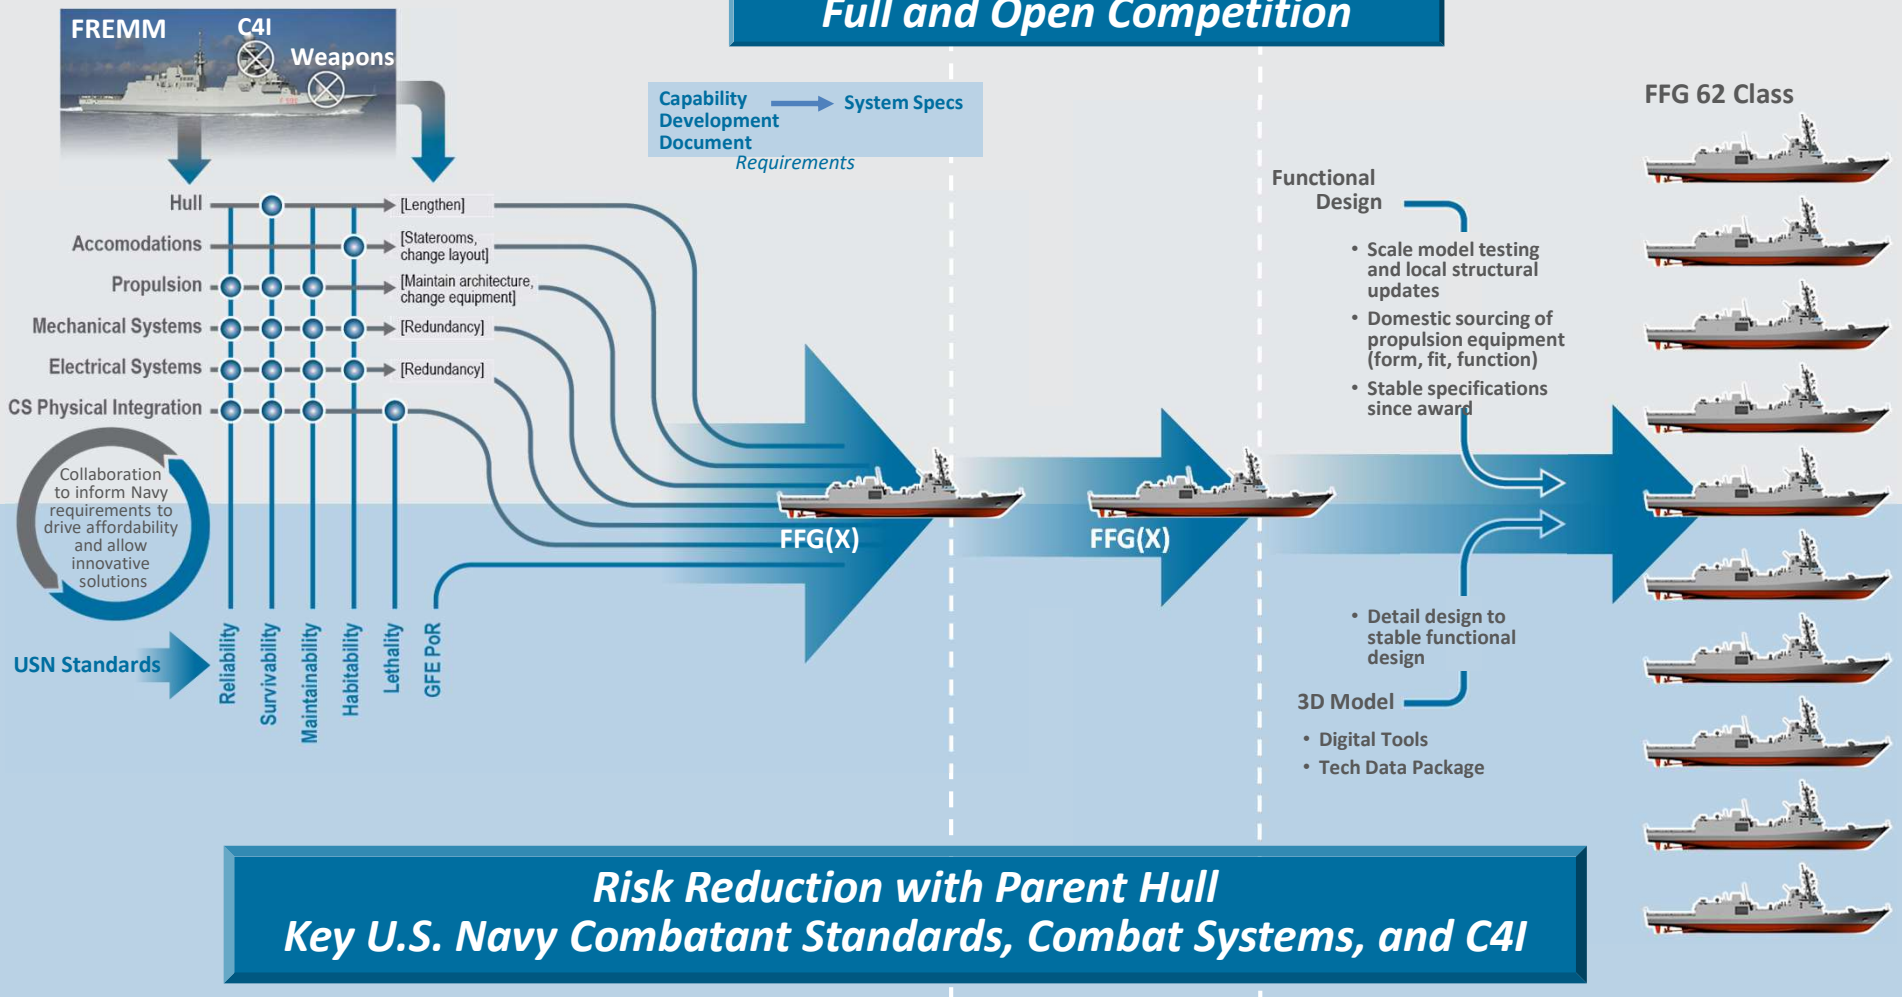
Full and Open Competition

FREMM C4I Weapons

Capability Development Document → System Specs
Requirements

Hull [Lengthen]
Accomodations [Staterooms, change layout]
Propulsion [Maintain architecture, change equipment]
Mechanical Systems [Redundancy]
Electrical Systems [Redundancy]
CS Physical Integration

Collaboration to inform Navy requirements to drive affordability and allow innovative solutions

USN Standards

Reliability
Survivability
Maintainability
Habitability
Lethality
GFE PoR

FFG(X)

FFG(X)

Functional Design
• Scale model testing and local structural updates
• Domestic sourcing of propulsion equipment (form, fit, function)
• Stable specifications since award

• Detail design to stable functional design
3D Model
• Digital Tools
• Tech Data Package

FFG 62 Class

Risk Reduction with Parent Hull
Key U.S. Navy Combatant Standards, Combat Systems, and C4I